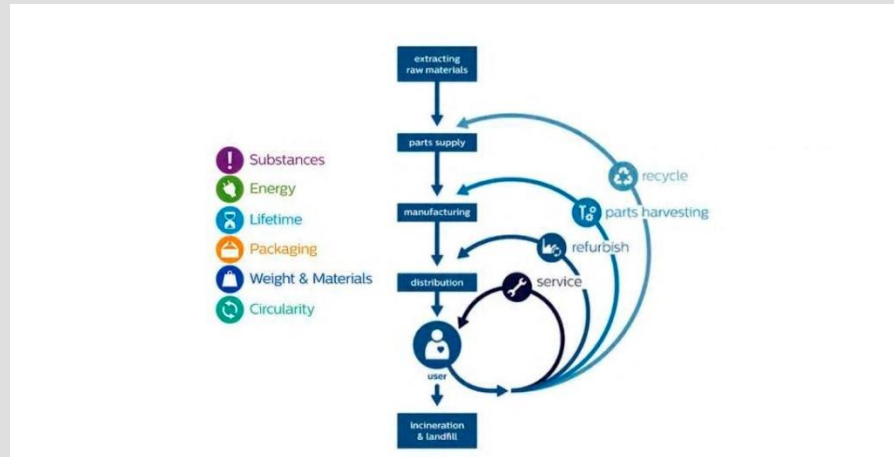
Substances
Energy
Lifetime
Packaging
Weight & Materials
Circularity

extracting raw materials
parts supply
manufacturing
distribution
user
incineration & landfill

recycle
parts harvesting
refurbish
service